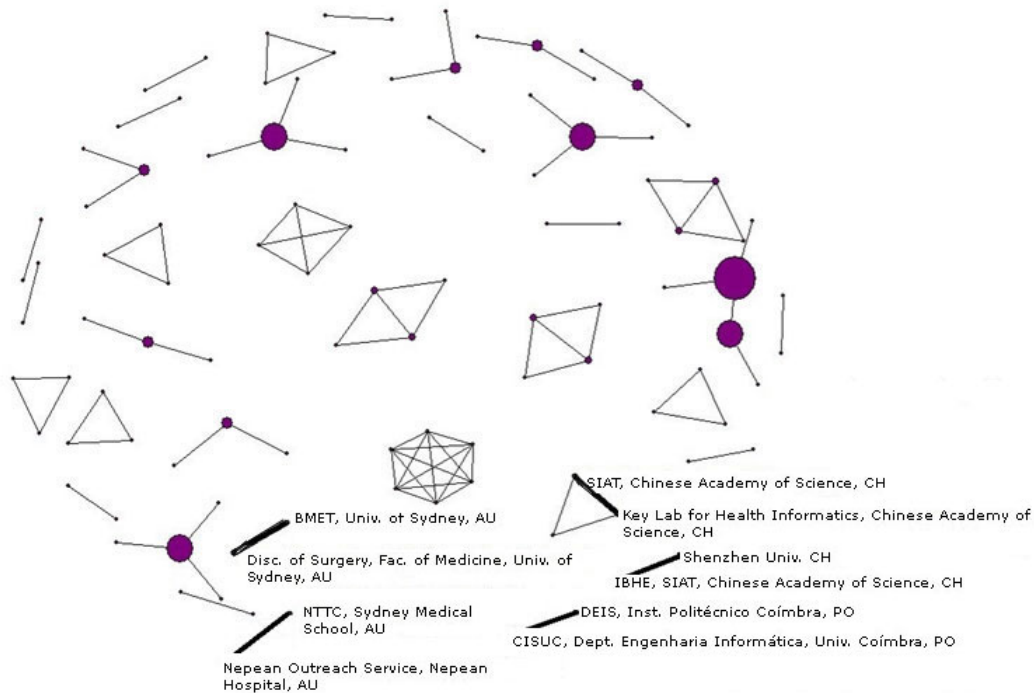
SIAT, Chinese Academy of Science, CH

Key Lab for Health Informatics, Chinese Academy of Science, CH

BMET, Univ. of Sydney, AU

Disc. of Surgery, Fac. of Medicine, Univ. of Sydney, AU

Shenzhen Univ. CH

IBHE, SIAT, Chinese Academy of Science, CH

NTTC, Sydney Medical School, AU

DEIS, Inst. Politécnico Coímbra, PO

CISUC, Dept. Engenharia Informática, Univ. Coímbra, PO

Nepean Outreach Service, Nepean Hospital, AU